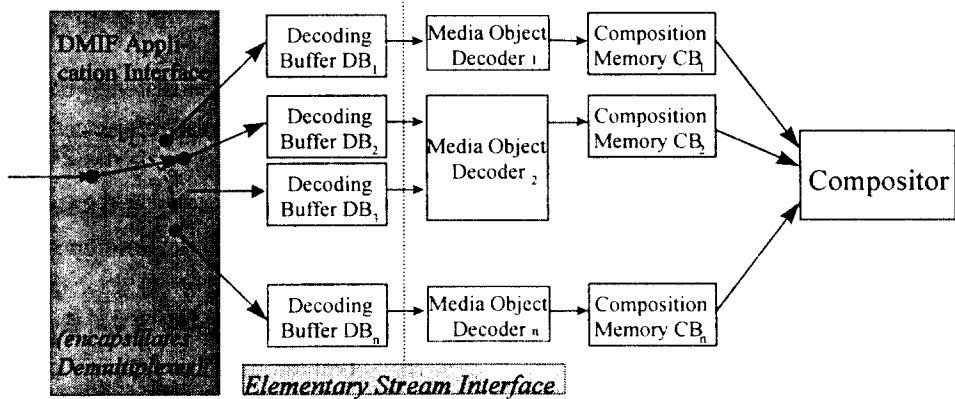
DMIF Application Interface

Decoding Buffer $DB_1$

Media Object Decoder $_1$

Composition Memory $CB_1$

Decoding Buffer $DB_2$

Media Object Decoder $_2$

Composition Memory $CB_2$

Decoding Buffer $DB_1$

Compositor

Decoding Buffer $DB_n$

Media Object Decoder $_n$

Composition Memory $CB_n$

(encapsulates Demultiplexer)

Elementary Stream Interface